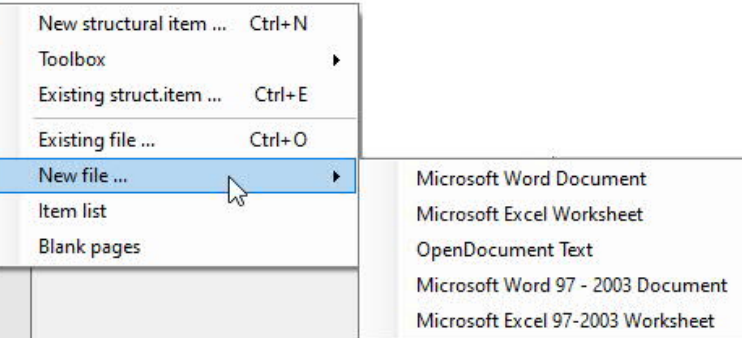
New structural item ... Ctrl+N
Toolbox
Existing struct.item ... Ctrl+E
Existing file ... Ctrl+O
New file ...
Item list
Blank pages

Microsoft Word Document
Microsoft Excel Worksheet
OpenDocument Text
Microsoft Word 97 - 2003 Document
Microsoft Excel 97-2003 Worksheet